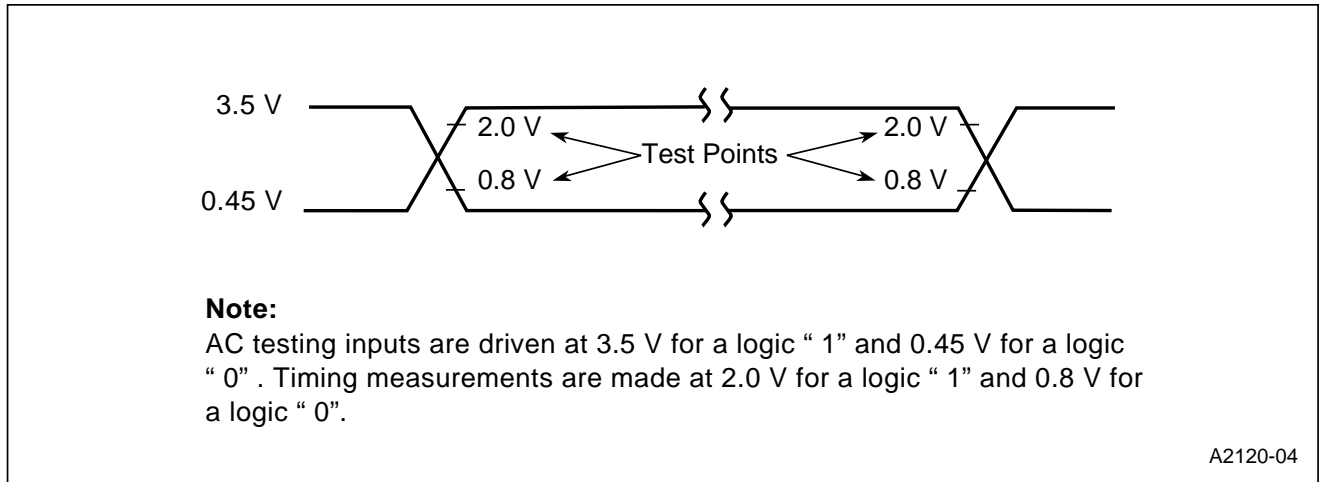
3.5 V
0.45 V
2.0 V
0.8 V
Test Points
2.0 V
0.8 V

**Note:**
AC testing inputs are driven at 3.5 V for a logic " 1" and 0.45 V for a logic " 0" . Timing measurements are made at 2.0 V for a logic " 1" and 0.8 V for a logic " 0".

A2120-04